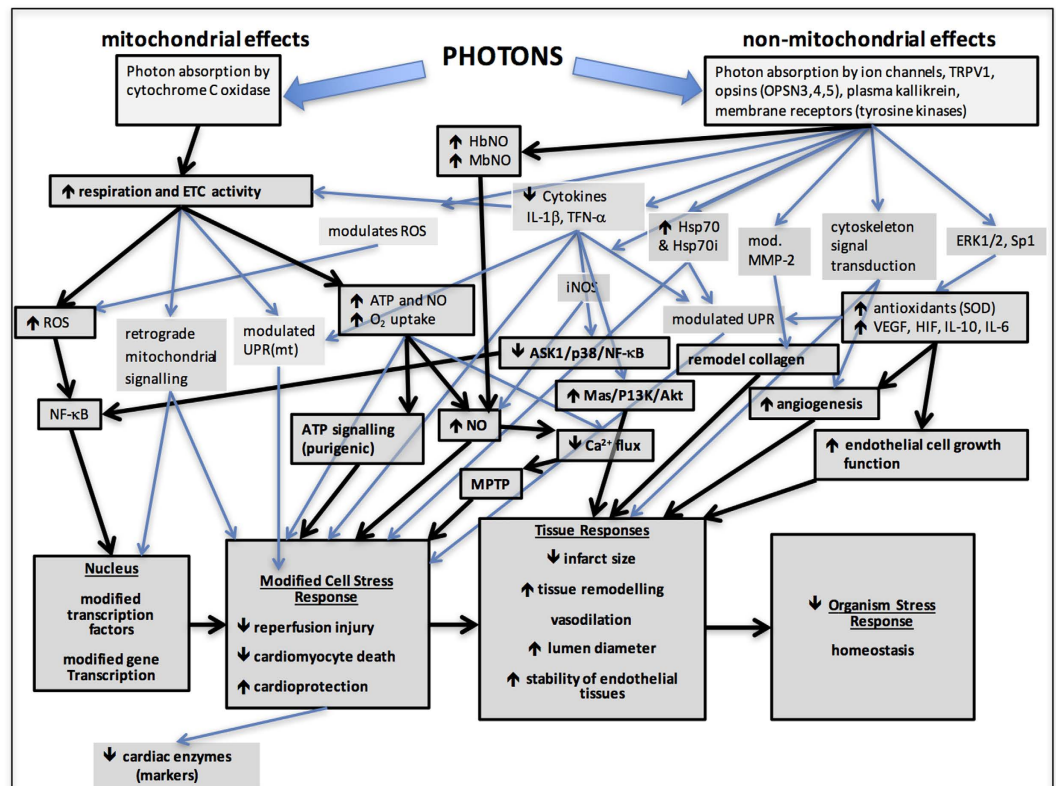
mitochondrial effects

PHOTONS

non-mitochondrial effects

Photon absorption by cytochrome C oxidase

Photon absorption by ion channels, TRPV1, opsins (OPSN3,4,5), plasma kallikrein, membrane receptors (tyrosine kinases)

↑ HbNO
↑ MbNO

↑ respiration and ETC activity

↓ Cytokines IL-1β, TFN-α

↑ Hsp70 & Hsp70i

mod. MMP-2

cytoskeleton signal transduction

ERK1/2, Sp1

modulates ROS

↑ ROS

retrograde mitochondrial signalling

modulated UPR(mt)

↑ ATP and NO
↑ $O_2$ uptake

iNOS

modulated UPR

↑ antioxidants (SOD)
↑ VEGF, HIF, IL-10, IL-6

↓ ASK1/p38/NF-κB

remodel collagen

NF-κB

↑ Mas/P13K/Akt

↑ angiogenesis

ATP signalling (purigenic)

↑ NO

↓ $Ca^{2+}$ flux

↑ endothelial cell growth function

MPTP

Nucleus
modified transcription factors
modified gene Transcription

Modified Cell Stress Response
↓ reperfusion injury
↓ cardiomyocyte death
↑ cardioprotection

Tissue Responses
↓ infarct size
↑ tissue remodelling
vasodilation
↑ lumen diameter
↑ stability of endothelial tissues

↓ Organism Stress Response
homeostasis

↓ cardiac enzymes (markers)